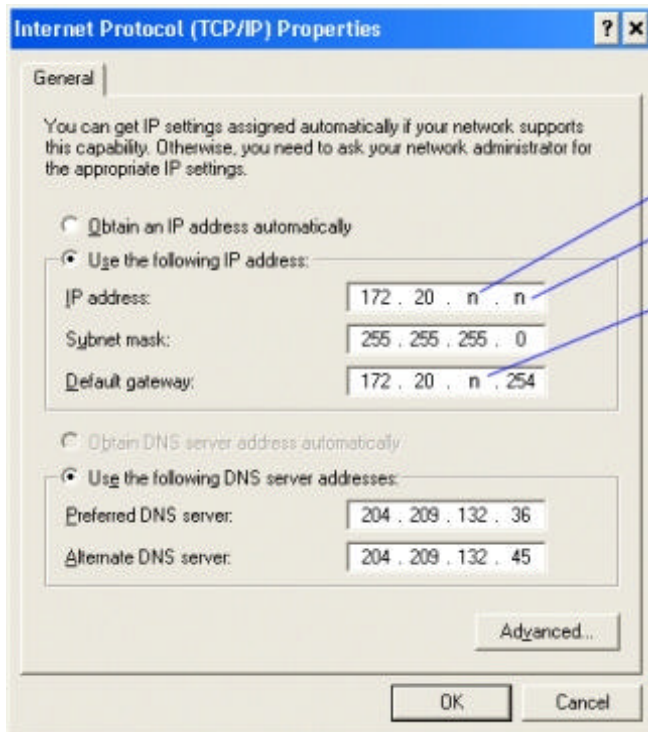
Internet Protocol (TCP/IP) Properties

? ×

General

You can get IP settings assigned automatically if your network supports this capability. Otherwise, you need to ask your network administrator for the appropriate IP settings.

Obtain an IP address automatically

Use the following IP address:

IP address: 172 . 20 . n . n

Subnet mask: 255 . 255 . 255 . 0

Default gateway: 172 . 20 . n . 254

Obtain DNS server address automatically

Use the following DNS server addresses:

Preferred DNS server: 204 . 209 . 132 . 36

Alternate DNS server: 204 . 209 . 132 . 45

Advanced...

OK

Cancel